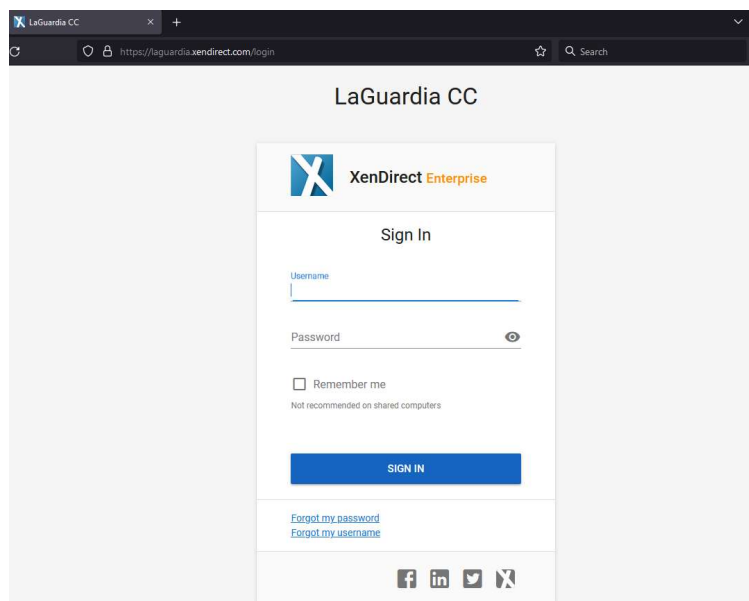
LaGuardia CC ×

https://laguardia.xendirect.com/login

Search

LaGuardia CC

XenDirect Enterprise

Sign In

Username

Password

Remember me

Not recommended on shared computers

SIGN IN

Forgot my password
Forgot my username